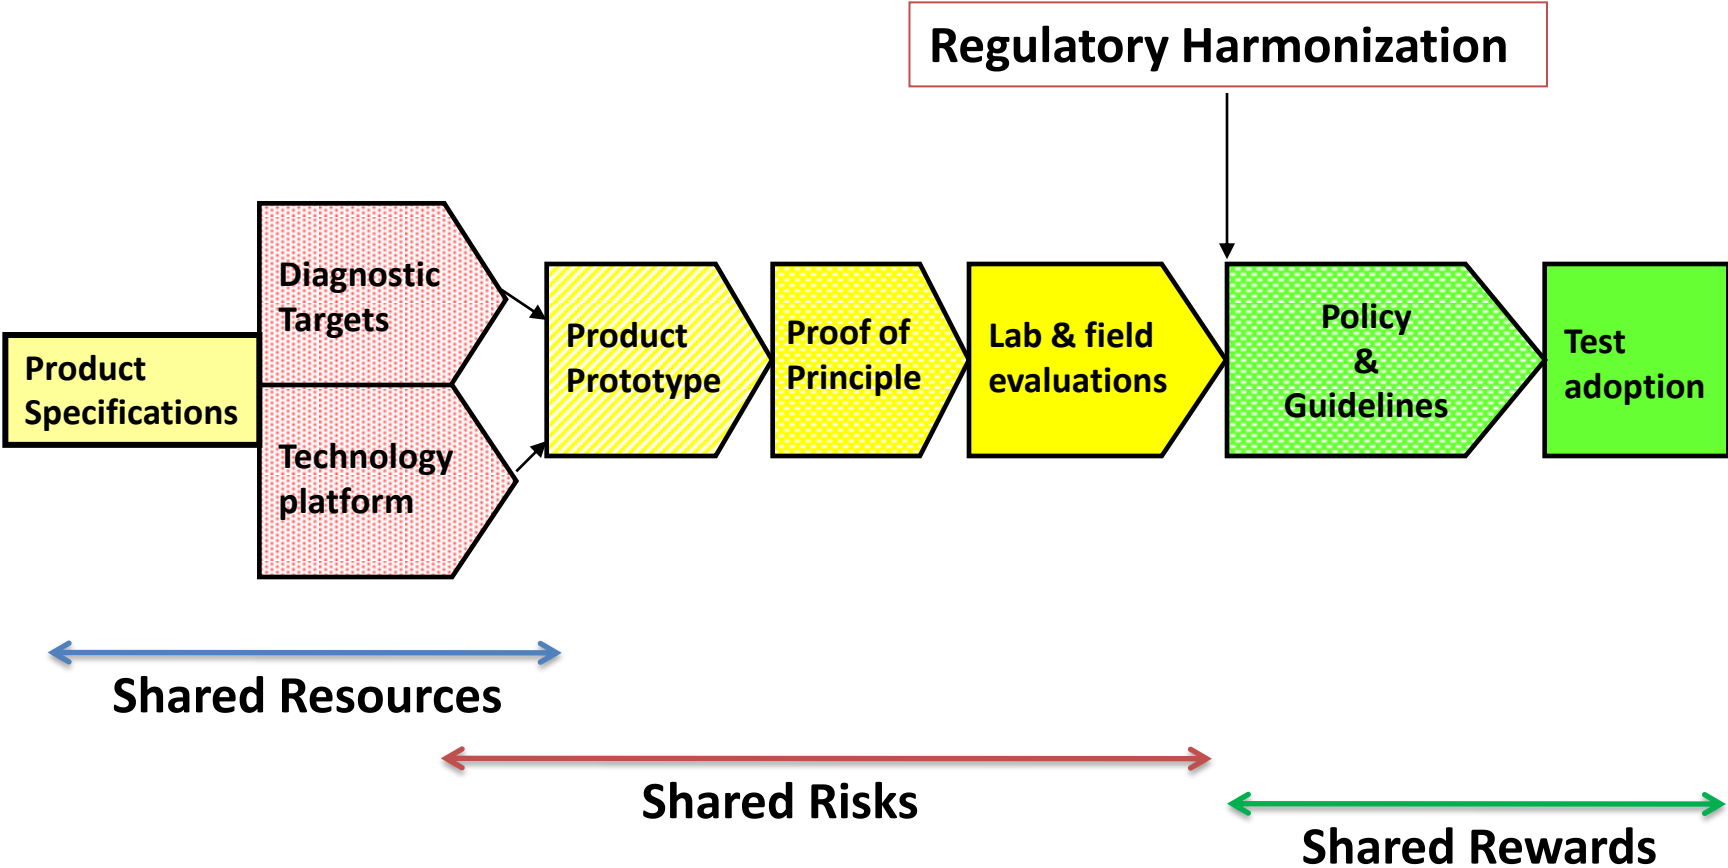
Regulatory Harmonization

Product Specifications

Diagnostic Targets

Technology platform

Product Prototype

Proof of Principle

Lab & field evaluations

Policy & Guidelines

Test adoption

Shared Resources

Shared Risks

Shared Rewards